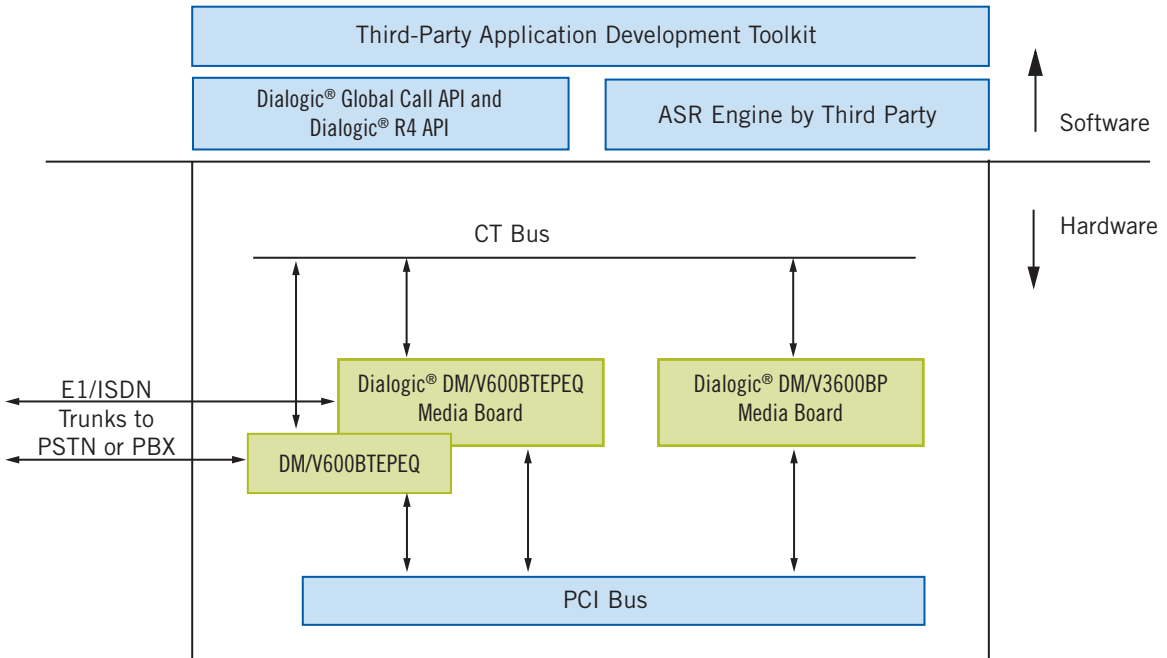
Third-Party Application Development Toolkit

Dialogic® Global Call API and Dialogic® R4 API

ASR Engine by Third Party

Software

Hardware

CT Bus

E1/ISDN Trunks to PSTN or PBX

Dialogic® DM/V600BTEPEQ Media Board

Dialogic® DM/V3600BP Media Board

DM/V600BTEPEQ

PCI Bus